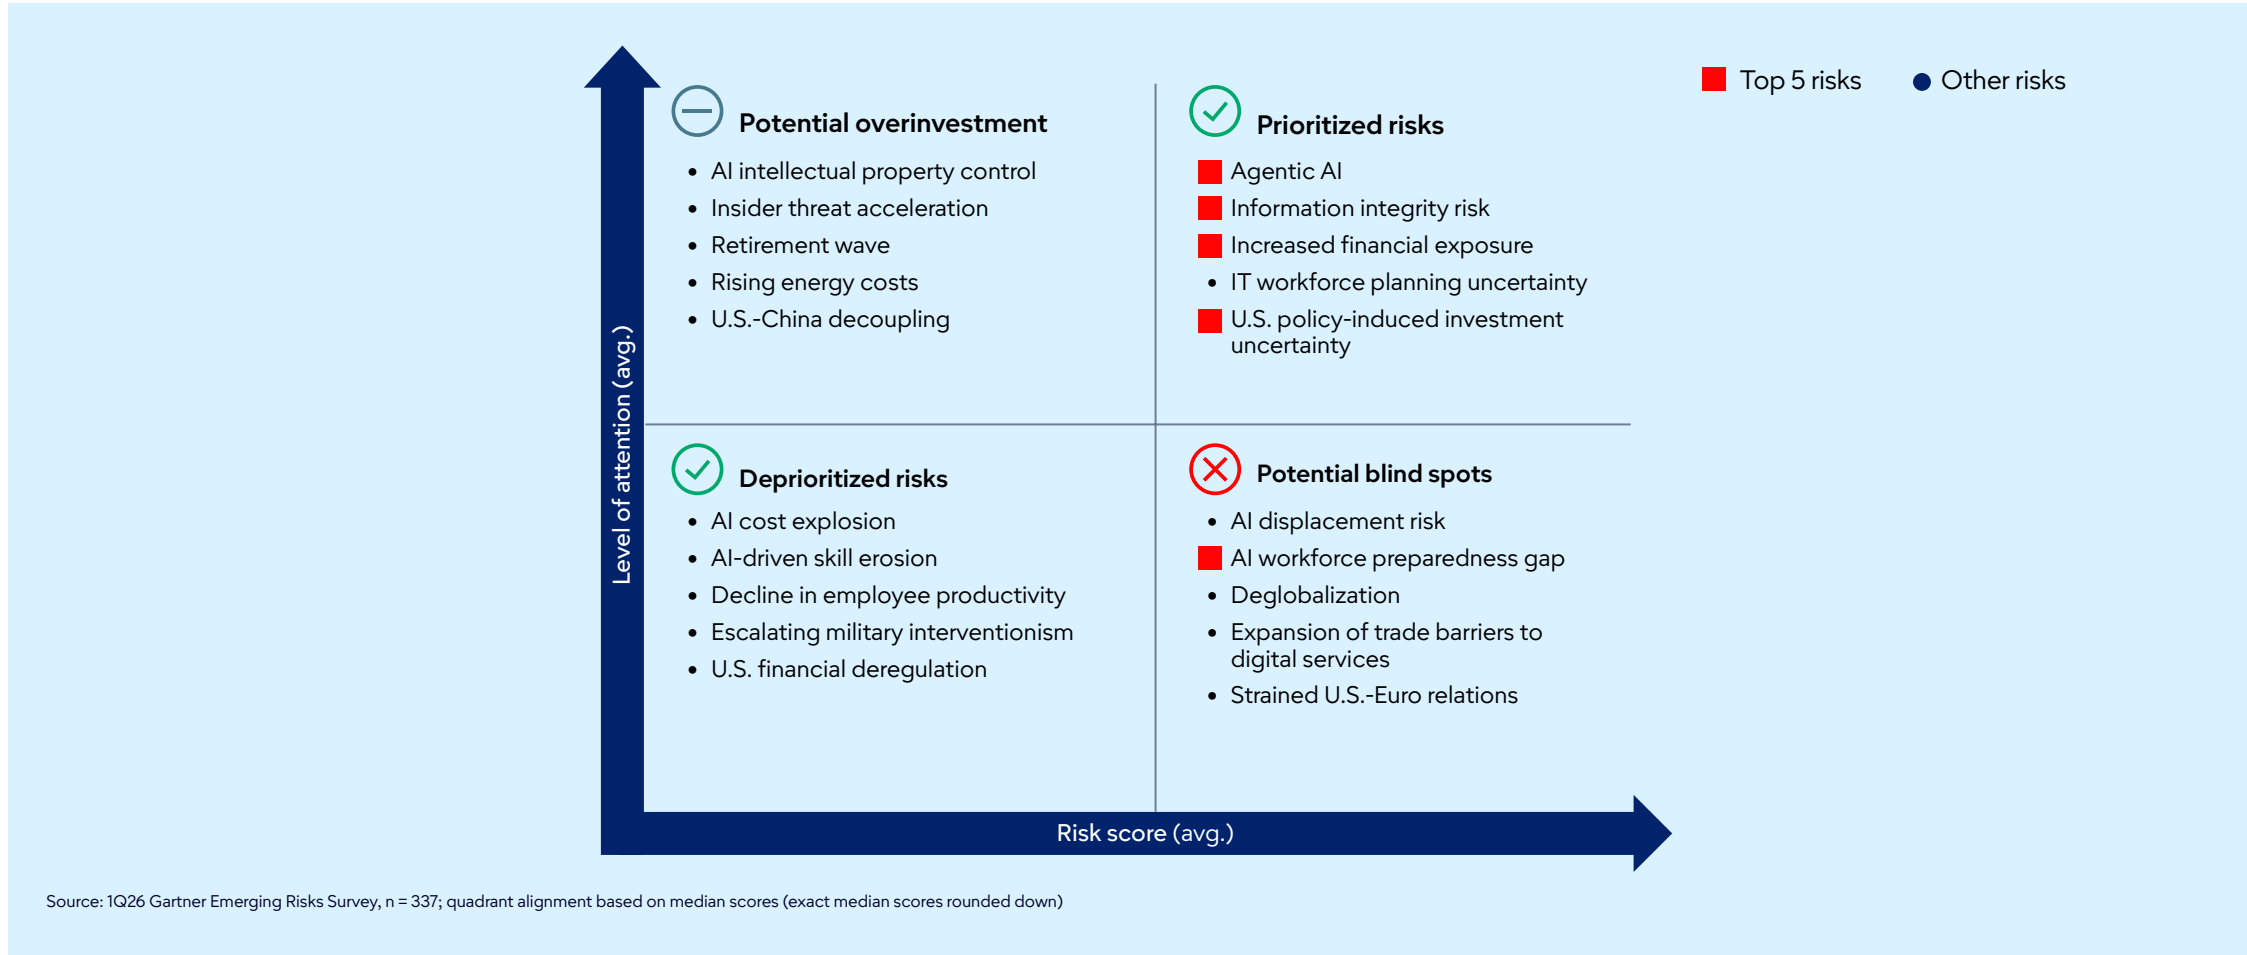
Top 5 risks
Other risks

Level of attention (avg.)

Potential overinvestment
- AI intellectual property control
- Insider threat acceleration
- Retirement wave
- Rising energy costs
- U.S.-China decoupling

Prioritized risks
- Agentic AI
- Information integrity risk
- Increased financial exposure
- IT workforce planning uncertainty
- U.S. policy-induced investment uncertainty

Deprioritized risks
- AI cost explosion
- AI-driven skill erosion
- Decline in employee productivity
- Escalating military interventionism
- U.S. financial deregulation

Potential blind spots
- AI displacement risk
- AI workforce preparedness gap
- Deglobalization
- Expansion of trade barriers to digital services
- Strained U.S.-Euro relations

Risk score (avg.)

Source: 1Q26 Gartner Emerging Risks Survey, n = 337; quadrant alignment based on median scores (exact median scores rounded down)